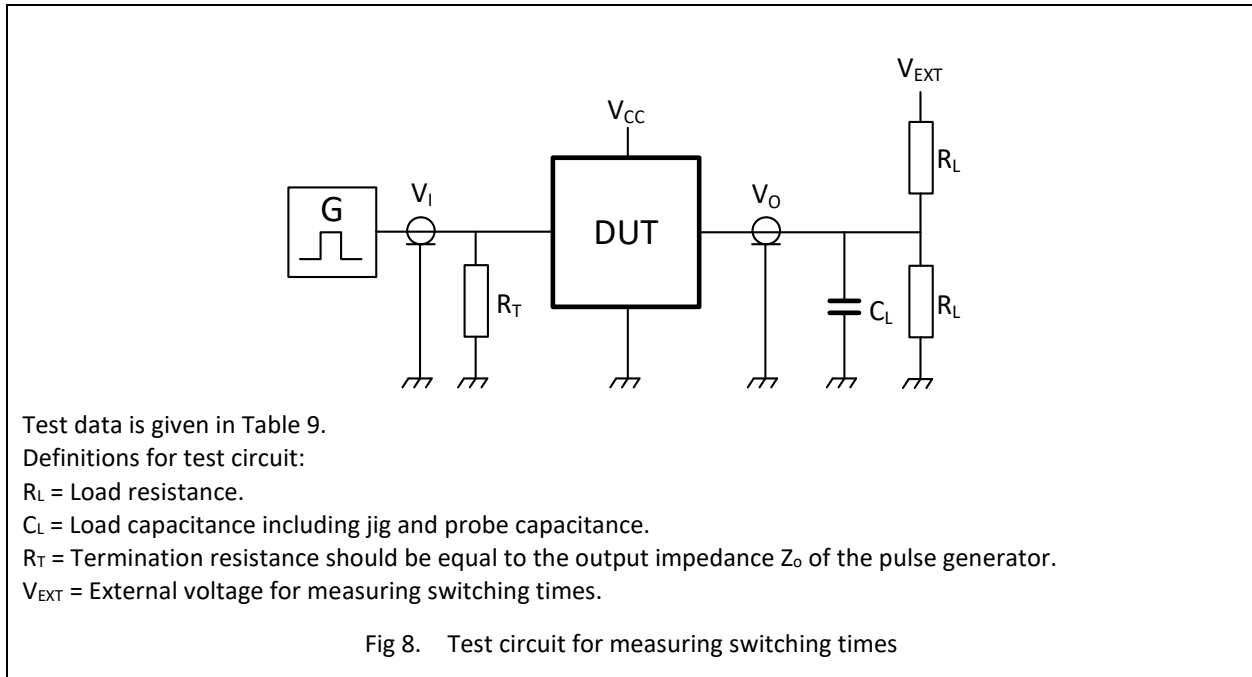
$V_{EXT}$

$V_{CC}$

$R_L$

G

$V_I$

$V_O$

DUT

$R_T$

$C_L$

$R_L$

Test data is given in Table 9.
Definitions for test circuit:
$R_L$ = Load resistance.
$C_L$ = Load capacitance including jig and probe capacitance.
$R_T$ = Termination resistance should be equal to the output impedance $Z_o$ of the pulse generator.
$V_{EXT}$ = External voltage for measuring switching times.

Fig 8. Test circuit for measuring switching times